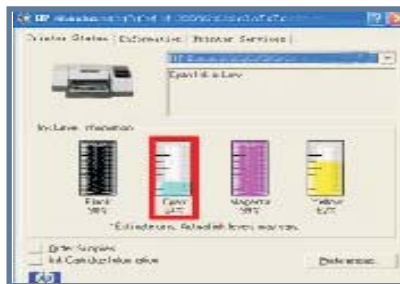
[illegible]

Printer Status | Information | Printer Services

Cyan Ink is Low

Ink Level Information

Black 58%

Cyan 24%

Magenta 59%

Yellow 63%

*Estimated ink levels. Actual ink levels may vary.

Order Supplies

Ink Cartridge Information

Preferences...